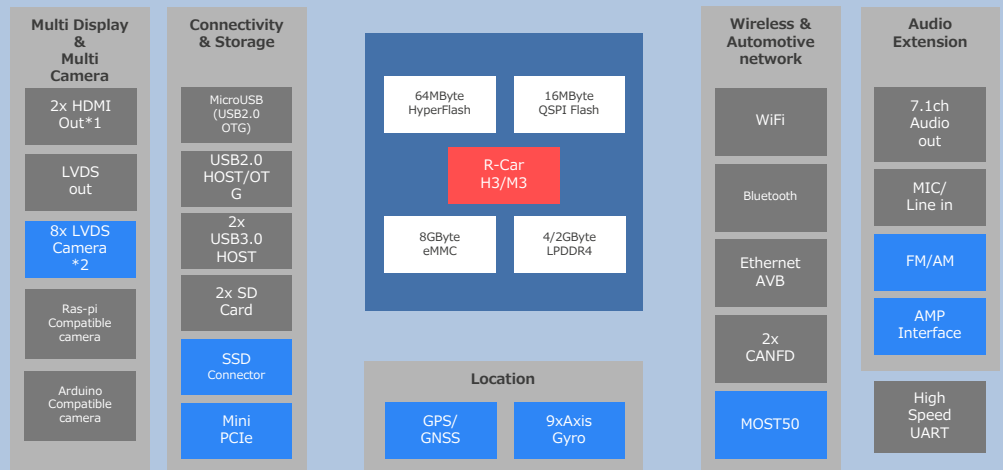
Multi Display & Multi Camera

2x HDMI Out*1

LVDS out

8x LVDS Camera *2

Ras-pi Compatible camera

Arduino Compatible camera

Connectivity & Storage

MicroUSB (USB2.0 OTG)

USB2.0 HOST/OTG

2x USB3.0 HOST

2x SD Card

SSD Connector

Mini PCIe

64MByte HyperFlash

16MByte QSPI Flash

R-Car H3/M3

8GByte eMMC

4/2GByte LPDDR4

Location

GPS/ GNSS

9xAxis Gyro

Wireless & Automotive network

WiFi

Bluetooth

Ethernet AVB

2x CANFD

MOST50

Audio Extension

7.1ch Audio out

MIC/ Line in

FM/AM

AMP Interface

High Speed UART